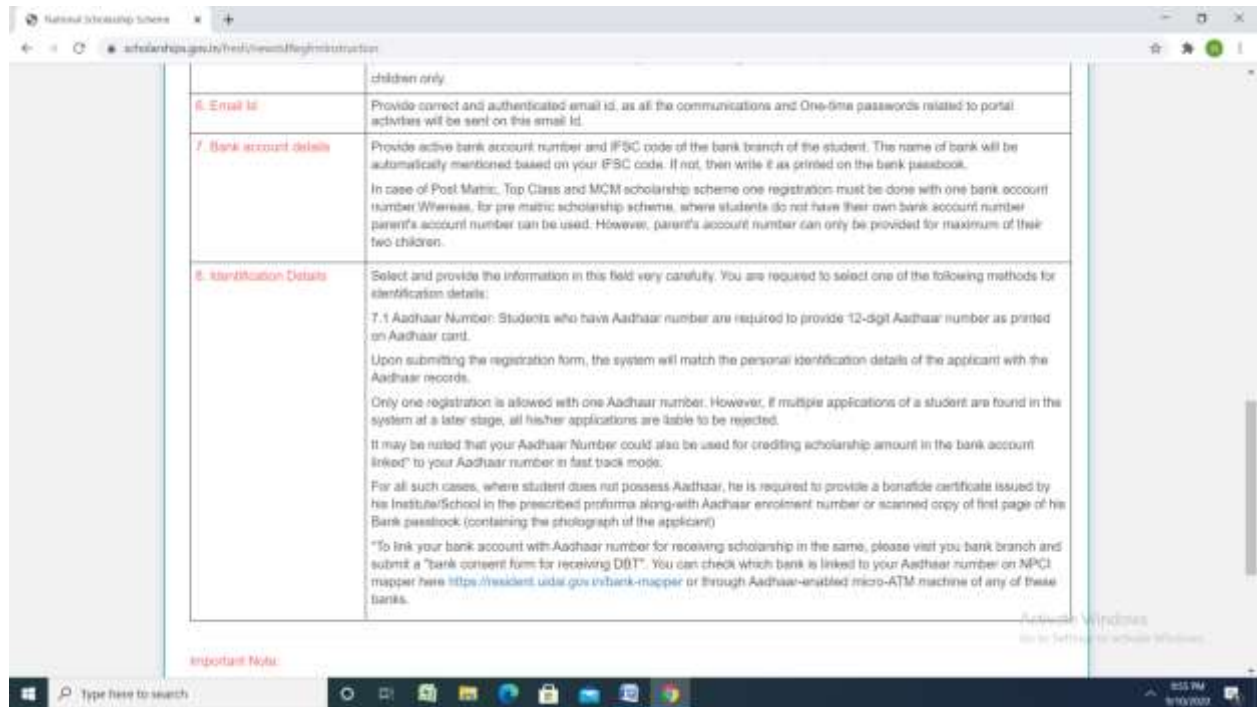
National Scholarship Scheme × +

scholarships.gov.in/fresh/newstdRegfrmInstruction

| | children only. |
|---|---|
| 6. Email Id | Provide correct and authenticated email id, as all the communications and One-time passwords related to portal activities will be sent on this email Id. |
| 7. Bank account details | Provide active bank account number and IFSC code of the bank branch of the student. The name of bank will be automatically mentioned based on your IFSC code. If not, then write it as printed on the bank passbook. In case of Post Matric, Top Class and MCM scholarship scheme one registration must be done with one bank account number Whereas, for pre matric scholarship scheme, where students do not have their own bank account number parent's account number can be used. However, parent's account number can only be provided for maximum of their two children. |
| 8. Identification Details | Select and provide the information in this field very carefully. You are required to select one of the following methods for identification details: 7.1 Aadhaar Number: Students who have Aadhaar number are required to provide 12-digit Aadhaar number as printed on Aadhaar card. Upon submitting the registration form, the system will match the personal identification details of the applicant with the Aadhaar records. Only one registration is allowed with one Aadhaar number. However, if multiple applications of a student are found in the system at a later stage, all his/her applications are liable to be rejected. It may be noted that your Aadhaar Number could also be used for crediting scholarship amount in the bank account linked" to your Aadhaar number in fast track mode. For all such cases, where student does not possess Aadhaar, he is required to provide a bonafide certificate issued by his Institute/School in the prescribed proforma along-with Aadhaar enrolment number or scanned copy of first page of his Bank passbook (containing the photograph of the applicant) "To link your bank account with Aadhaar number for receiving scholarship in the same, please visit you bank branch and submit a "bank consent form for receiving DBT". You can check which bank is linked to your Aadhaar number on NPCI mapper here https://resident.uidai.gov.in/bank-mapper or through Aadhaar-enabled micro-ATM machine of any of these banks. |

Important Note:

Activate Windows
Go to Settings to activate Windows.

Type here to search

8:55 PM
9/10/2020